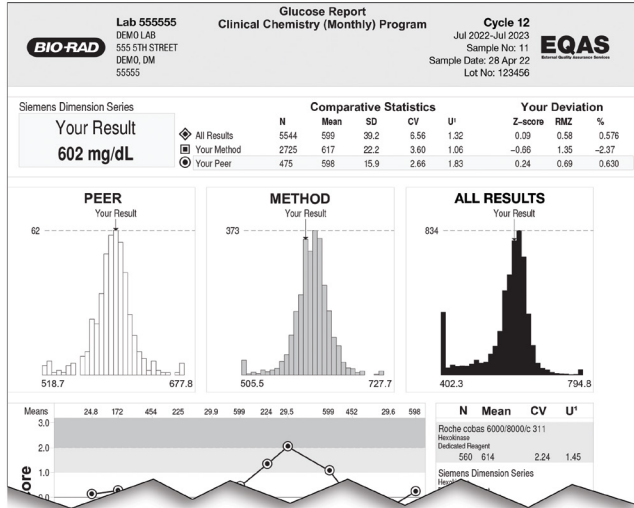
BIO-RAD

Lab 555555
DEMO LAB
555 5TH STREET
DEMO, DM
55555

Glucose Report
Clinical Chemistry (Monthly) Program

Cycle 12
Jul 2022-Jul 2023
Sample No: 11
Sample Date: 28 Apr 22
Lot No: 123456

EQAS
External Quality Assurance Services

Siemens Dimension Series

Your Result
602 mg/dL

Comparative Statistics

Your Deviation

| | N | Mean | SD | CV | U¹ | Z-score | RMZ | % |
|---|---|---|---|---|---|---|---|---|
| All Results | 5544 | 599 | 39.2 | 6.56 | 1.32 | 0.09 | 0.58 | 0.576 |
| Your Method | 2725 | 617 | 22.2 | 3.60 | 1.06 | −0.66 | 1.35 | −2.37 |
| Your Peer | 475 | 598 | 15.9 | 2.66 | 1.83 | 0.24 | 0.69 | 0.630 |

PEER
Your Result
62
518.7
677.8

METHOD
Your Result
373
505.5
727.7

ALL RESULTS
Your Result
834
402.3
794.8

Means 24.8 172 454 225 29.9 599 224 29.5 599 452 29.6 598
3.0
2.0
1.0
0.0
ore

N Mean CV U¹
Roche cobas 6000/8000/c 311
Hexokinase
Dedicated Reagent
560 614 2.24 1.45
Siemens Dimension Series
Hexo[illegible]